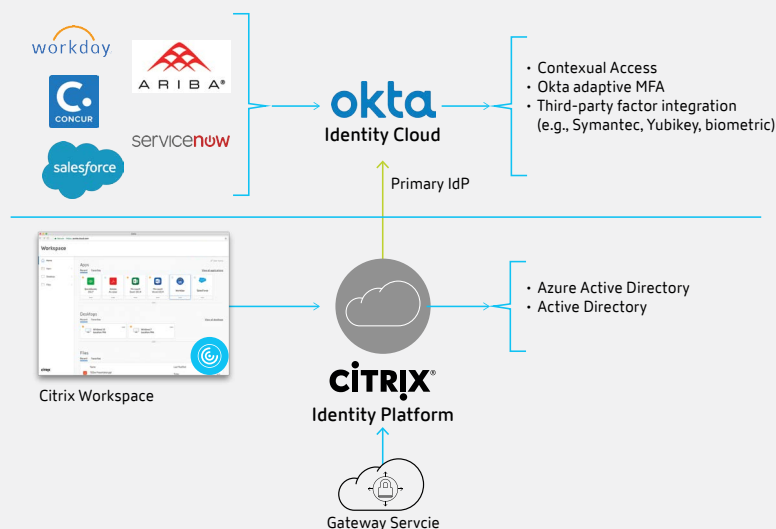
workday

ARIBA®

CONCUR

servicenow

salesforce

okta
Identity Cloud

• Contexual Access
• Okta adaptive MFA
• Third-party factor integration (e.g., Symantec, Yubikey, biometric)

Primary IdP

Workspace

Apps

Desktops

Files

citrix

Citrix Workspace

• Azure Active Directory
• Active Directory

CITRIX®
Identity Platform

Gateway Servcie